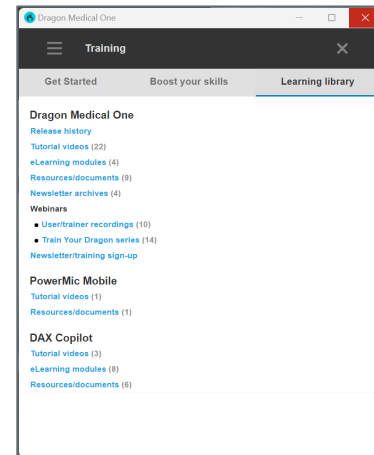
Dragon Medical One

Training

Get Started
Boost your skills
Learning library

Dragon Medical One
Release history
Tutorial videos (22)
eLearning modules (4)
Resources/documents (9)
Newsletter archives (4)
Webinars
• User/trainer recordings (10)
• Train Your Dragon series (14)
Newsletter/training sign-up

PowerMic Mobile
Tutorial videos (1)
Resources/documents (1)

DAX Copilot
Tutorial videos (3)
eLearning modules (8)
Resources/documents (6)